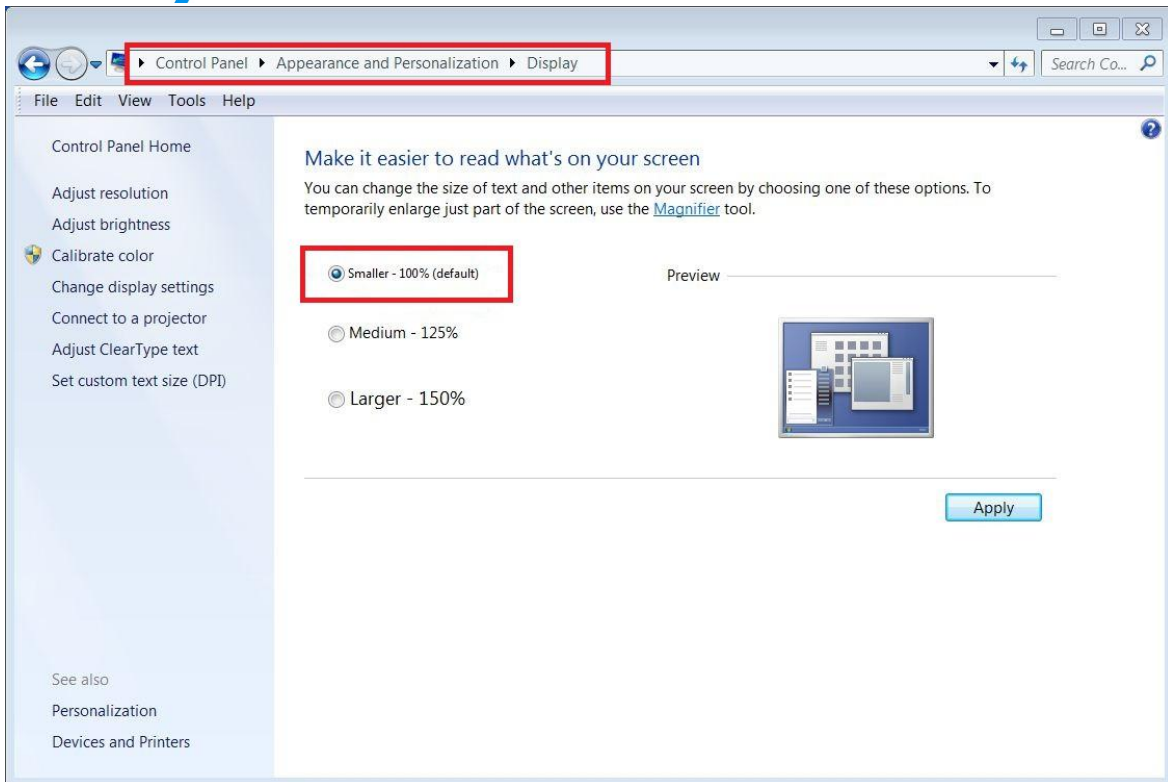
▸ Control Panel ▸ Appearance and Personalization ▸ Display

Search Co...

File Edit View Tools Help

Control Panel Home

Adjust resolution

Adjust brightness

Calibrate color

Change display settings

Connect to a projector

Adjust ClearType text

Set custom text size (DPI)

See also

Personalization

Devices and Printers

Make it easier to read what's on your screen

You can change the size of text and other items on your screen by choosing one of these options. To temporarily enlarge just part of the screen, use the Magnifier tool.

Smaller - 100% (default)

Medium - 125%

Larger - 150%

Preview

Apply